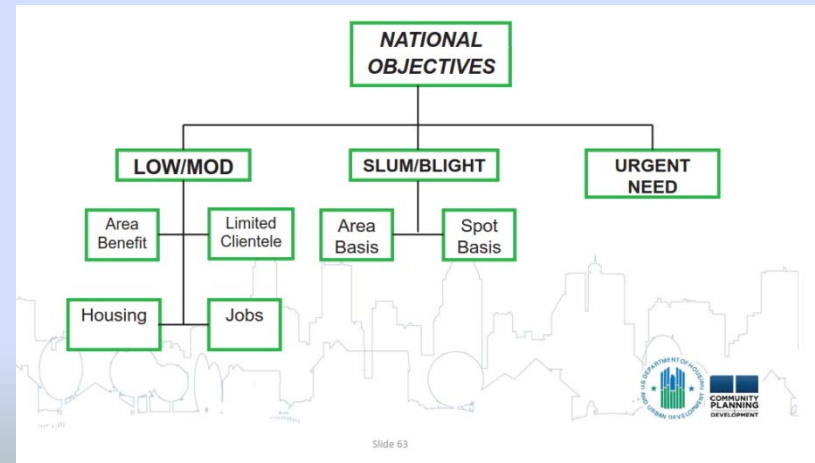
NATIONAL OBJECTIVES

LOW/MOD

SLUM/BLIGHT

URGENT NEED

Area Benefit

Limited Clientele

Area Basis

Spot Basis

Housing

Jobs

U.S. DEPARTMENT OF HOUSING AND URBAN DEVELOPMENT

COMMUNITY PLANNING AND DEVELOPMENT

Slide 63